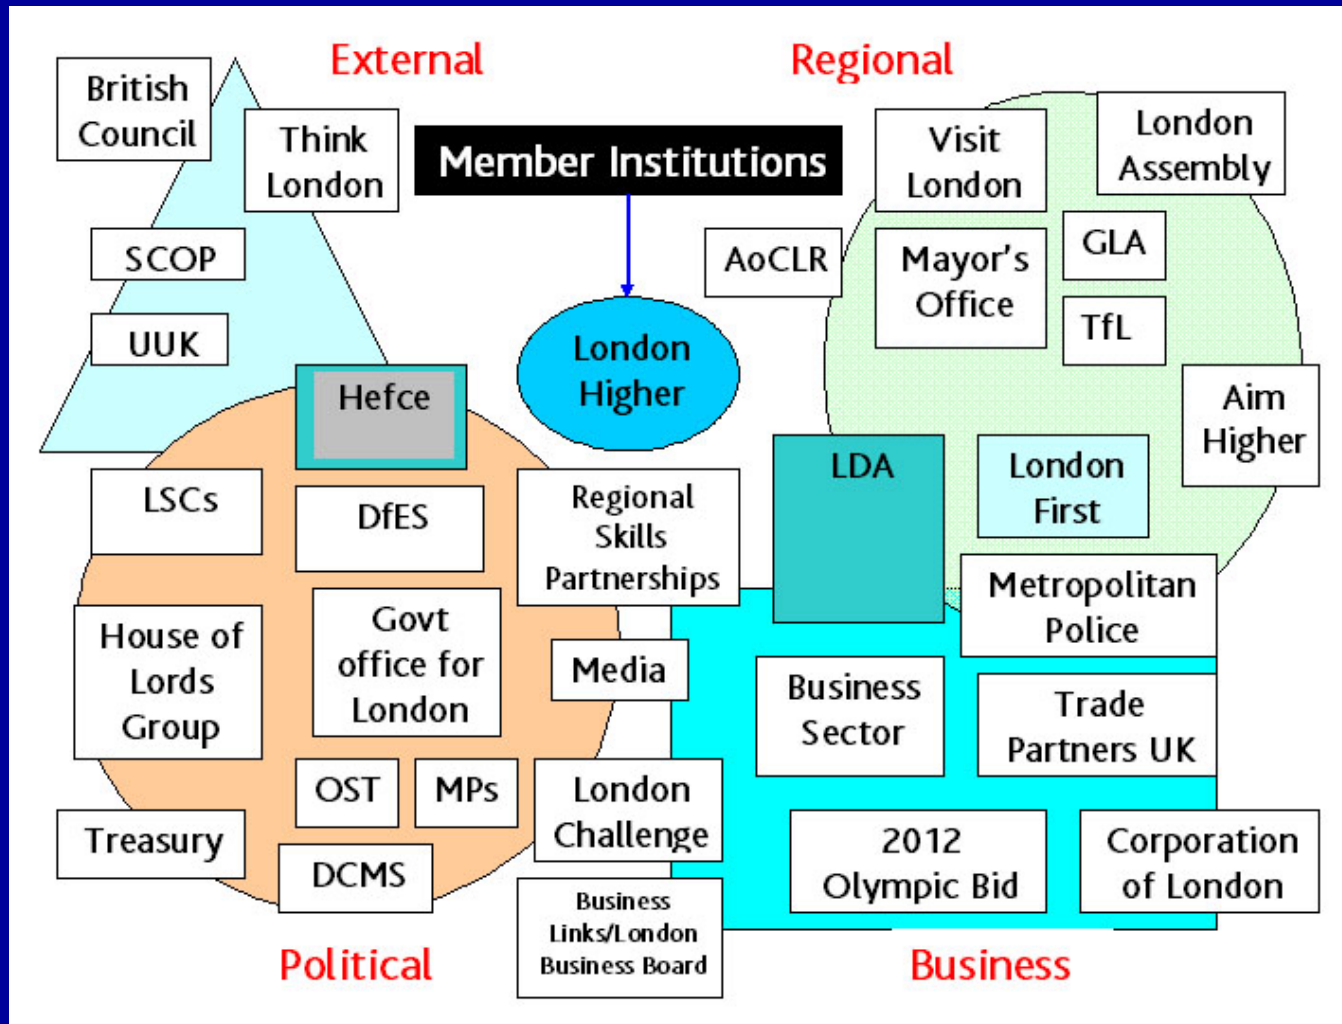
External

Regional

British Council

Think London

Member Institutions

Visit London

London Assembly

SCOP

AoCLR

Mayor's Office

GLA

TfL

UUK

London Higher

Hefce

Aim Higher

LSCs

DfES

Regional Skills Partnerships

LDA

London First

Metropolitan Police

House of Lords Group

Govt office for London

Media

Business Sector

Trade Partners UK

OST

MPs

London Challenge

Treasury

DCMS

2012 Olympic Bid

Corporation of London

Business Links/London Business Board

Political

Business